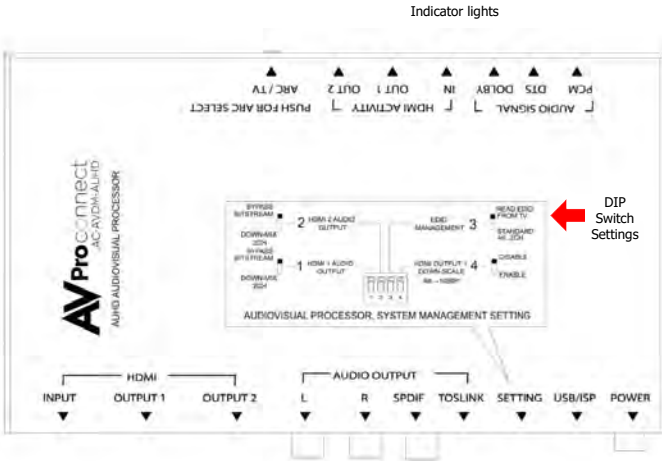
Indicator lights

PUSH FOR ARC SELECT ARC / TV OUT 2 OUT 1 HDMI ACTIVITY IN AUDIO SIGNAL DOLBY DTS PCM

DIP Switch Settings

AVProconnect AC-AVDM-AUHD AUHD AUDIOVISUAL PROCESSOR

BYPASS BITSTREAM 2 HDMI 2 AUDIO OUTPUT DOWN-MIX 2CH

BYPASS BITSTREAM 1 HDMI 1 AUDIO OUTPUT DOWN-MIX 2CH

EDID MANAGEMENT 3 READ EDID FROM TV STANDARD 4K 2CH

HDMI OUTPUT 1 DOWN-SCALE 4K→1080P 4 DISABLE ENABLE

1 2 3 4

AUDIOVISUAL PROCESSOR, SYSTEM MANAGEMENT SETTING

HDMI
INPUT OUTPUT 1 OUTPUT 2

AUDIO OUTPUT
L R SPDIF TOSLINK

SETTING USB/ISP POWER